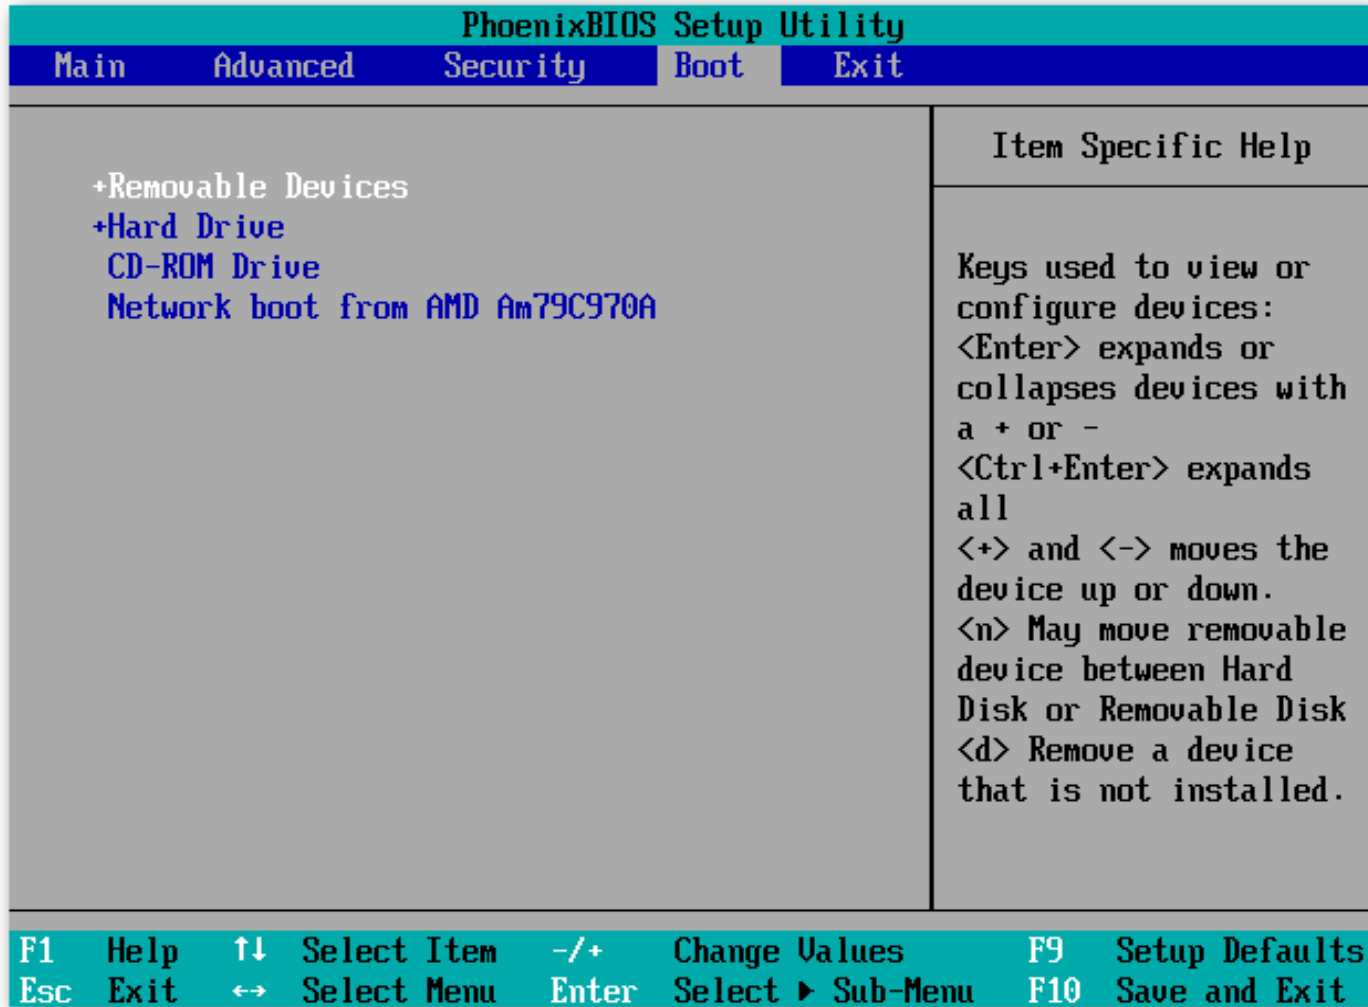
PhoenixBIOS Setup Utility

Main Advanced Security Boot Exit

+Removable Devices
+Hard Drive
CD-ROM Drive
Network boot from AMD Am79C970A

Item Specific Help

Keys used to view or configure devices: <Enter> expands or collapses devices with a + or -
<Ctrl+Enter> expands all
<+> and <-> moves the device up or down.
<n> May move removable device between Hard Disk or Removable Disk
<d> Remove a device that is not installed.

F1 Help ↑↓ Select Item -/+ Change Values F9 Setup Defaults
Esc Exit ↔ Select Menu Enter Select ▶ Sub-Menu F10 Save and Exit